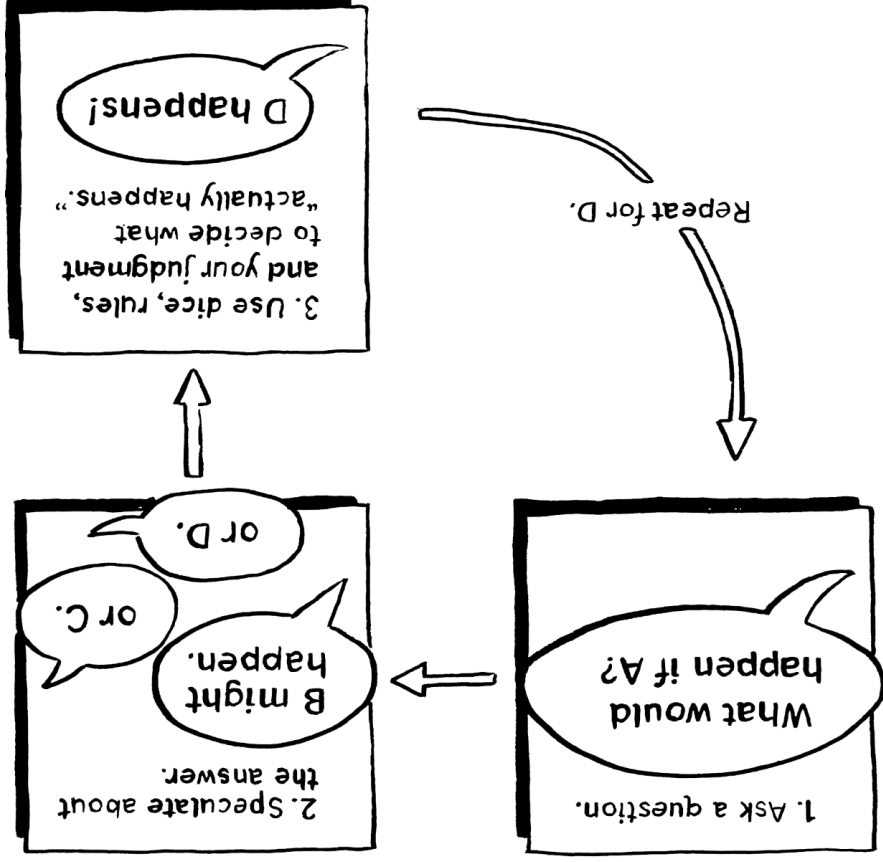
1. Ask a question.

What would happen if A?

2. Speculate about the answer.

B might happen.

or C.

or D.

3. Use dice, rules, and your judgment to decide what "actually happens."

D happens!

Repeat for D.